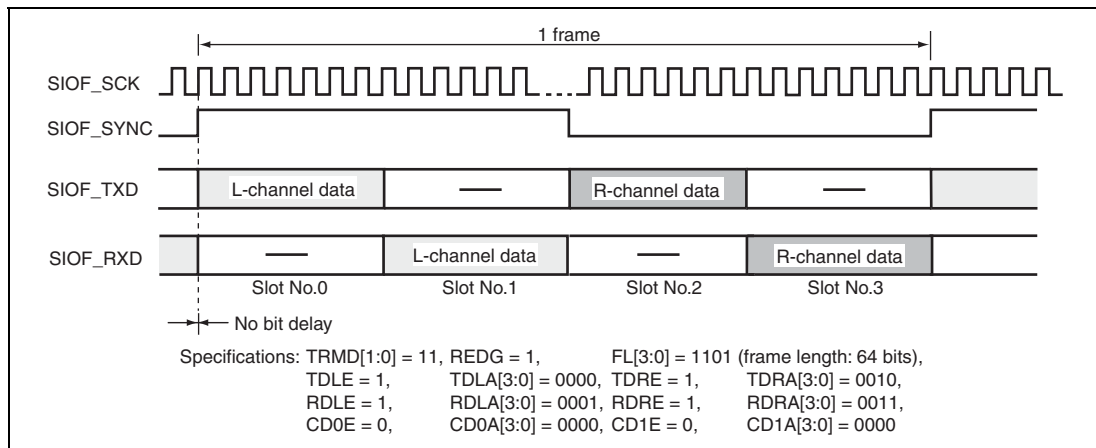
1 frame

SIOF_SCK

SIOF_SYNC

SIOF_TXD

L-channel data

—

R-channel data

—

SIOF_RXD

—

L-channel data

—

R-channel data

Slot No.0

Slot No.1

Slot No.2

Slot No.3

No bit delay

Specifications: TRMD[1:0] = 11, REDG = 1, FL[3:0] = 1101 (frame length: 64 bits), TDLE = 1, TDLA[3:0] = 0000, TDRE = 1, TDRA[3:0] = 0010, RDLE = 1, RDLA[3:0] = 0001, RDRE = 1, RDRA[3:0] = 0011, CD0E = 0, CD0A[3:0] = 0000, CD1E = 0, CD1A[3:0] = 0000